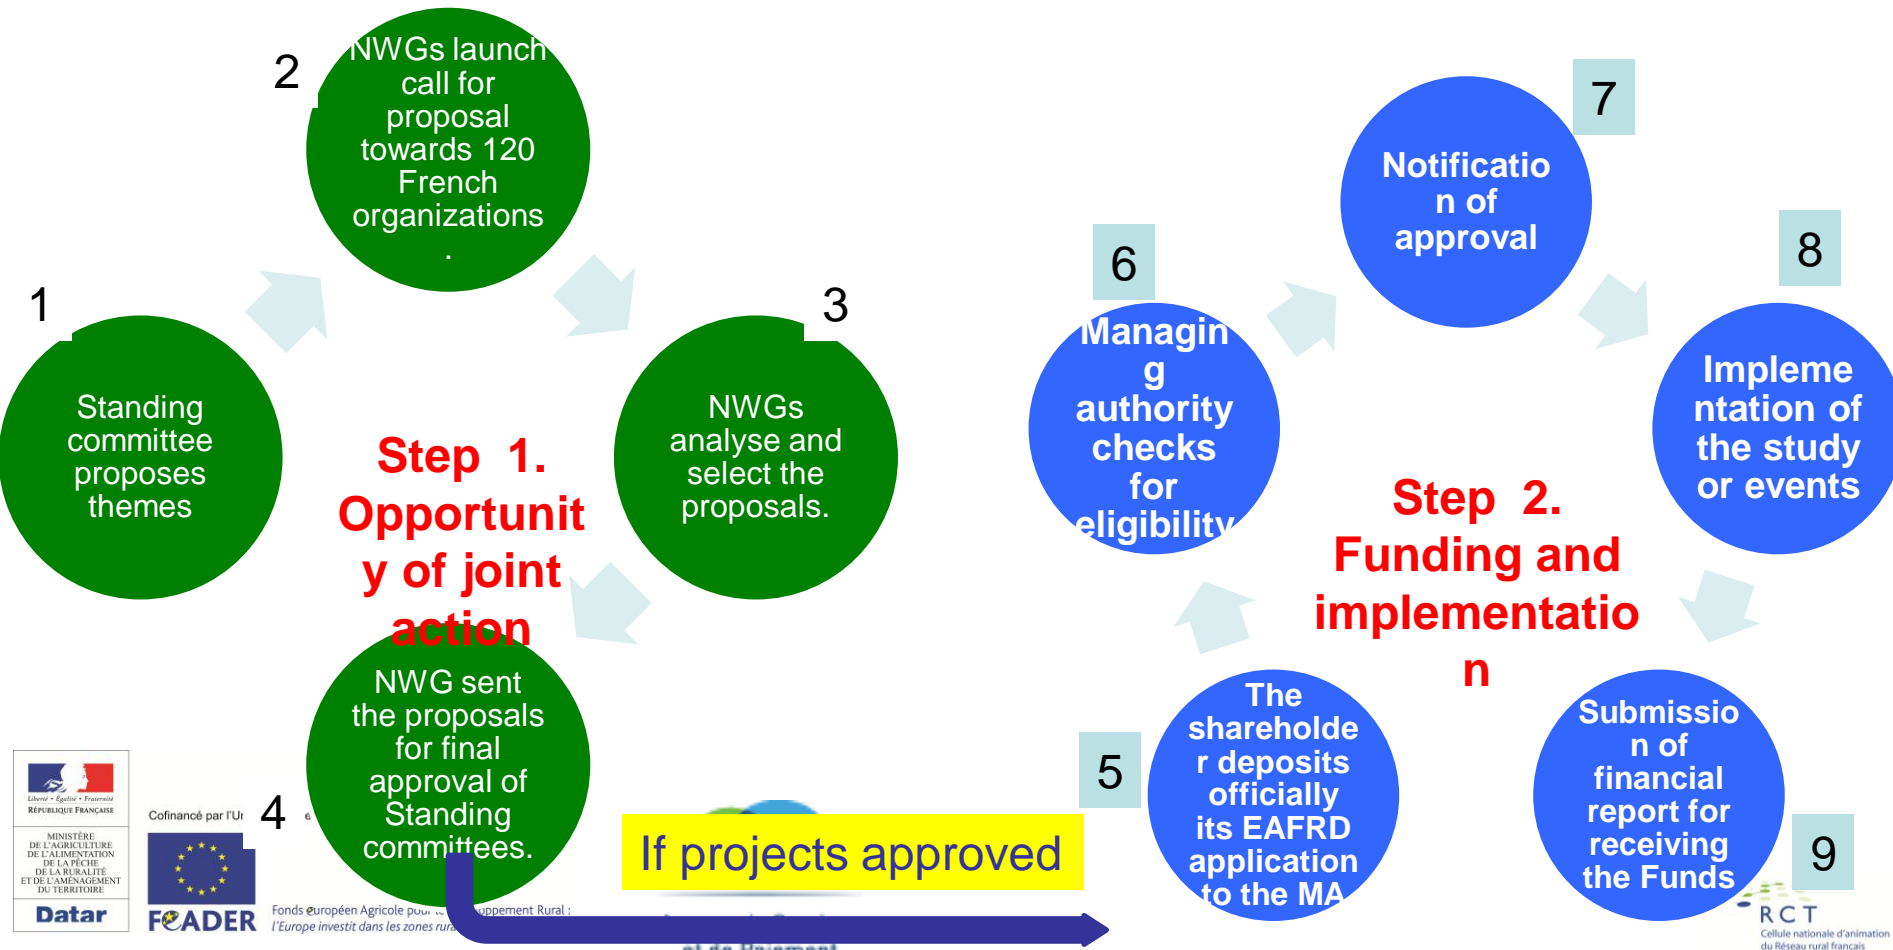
1

Standing committee proposes themes

2

NWGs launch call for proposal towards 120 French organizations.

3

NWGs analyse and select the proposals.

Step 1. Opportunity of joint action

4

NWG sent the proposals for final approval of Standing committees.

If projects approved

Liberté • Égalité • Fraternité
RÉPUBLIQUE FRANÇAISE

MINISTÈRE DE L'AGRICULTURE DE L'ALIMENTATION DE LA PÊCHE DE LA RURALITÉ ET DE L'AMÉNAGEMENT DU TERRITOIRE

Datar

Cofinancé par l'U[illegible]

FEADER

Fonds européen Agricole pou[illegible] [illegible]oppement Rural :
l'Europe investit dans les zones rura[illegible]

5

The shareholder deposits officially its EAFRD application to the MA

6

Managing authority checks for eligibility

7

Notification of approval

8

Implementation of the study or events

Step 2. Funding and implementation

9

Submission of financial report for receiving the Funds

RCT
Cellule nationale d'animation du Réseau rural français